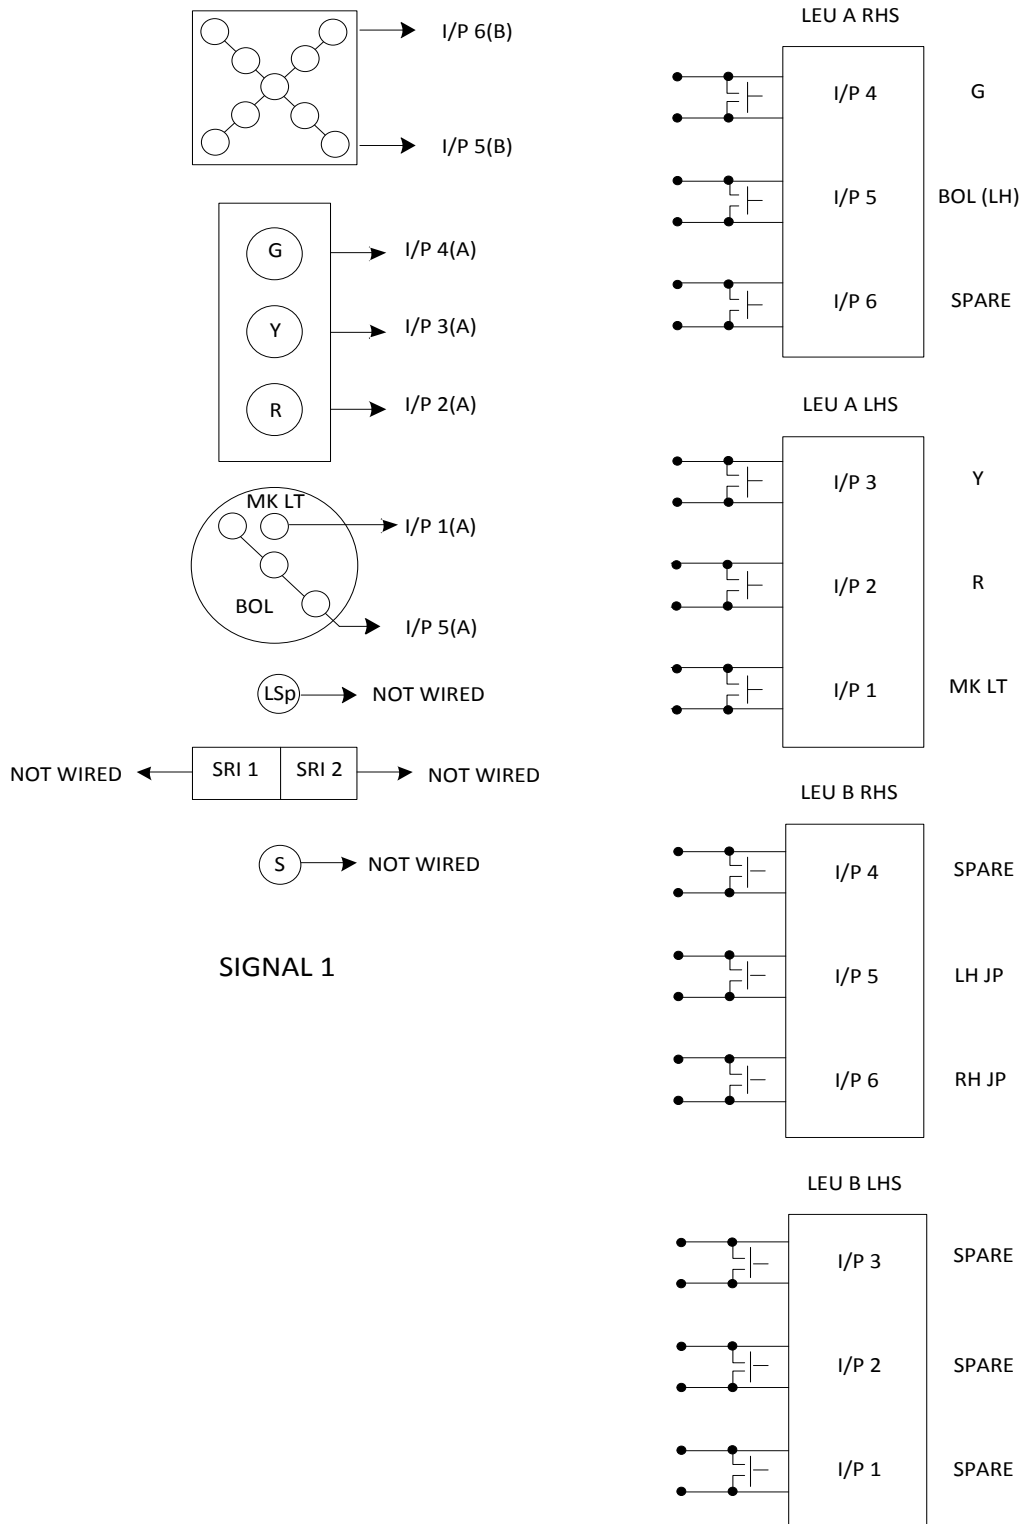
I/P 6(B)

I/P 5(B)

G
I/P 4(A)

Y
I/P 3(A)

R
I/P 2(A)

MK LT
I/P 1(A)

BOL
I/P 5(A)

LSp
NOT WIRED

NOT WIRED
SRI 1
SRI 2
NOT WIRED

S
NOT WIRED

SIGNAL 1

LEU A RHS

I/P 4
G

I/P 5
BOL (LH)

I/P 6
SPARE

LEU A LHS

I/P 3
Y

I/P 2
R

I/P 1
MK LT

LEU B RHS

I/P 4
SPARE

I/P 5
LH JP

I/P 6
RH JP

LEU B LHS

I/P 3
SPARE

I/P 2
SPARE

I/P 1
SPARE